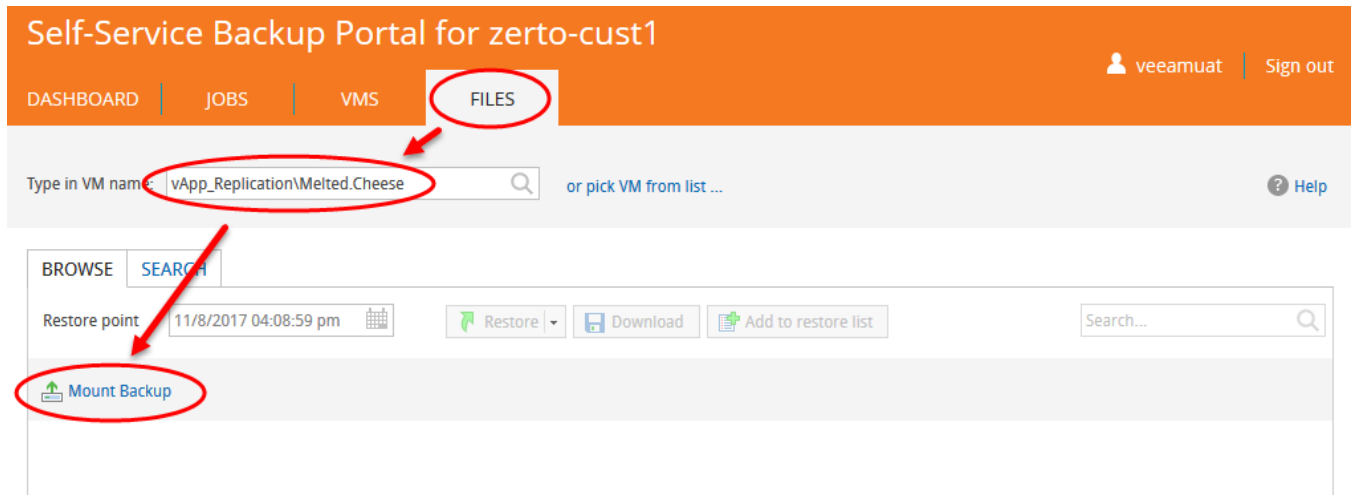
Self-Service Backup Portal for zerto-cust1

veeamuat | Sign out

DASHBOARD | JOBS | VMS | FILES

Type in VM name: vApp_Replication\Melted.Cheese

or pick VM from list ...

Help

BROWSE | SEARCH

Restore point 11/8/2017 04:08:59 pm

Restore | Download | Add to restore list

Search...

Mount Backup